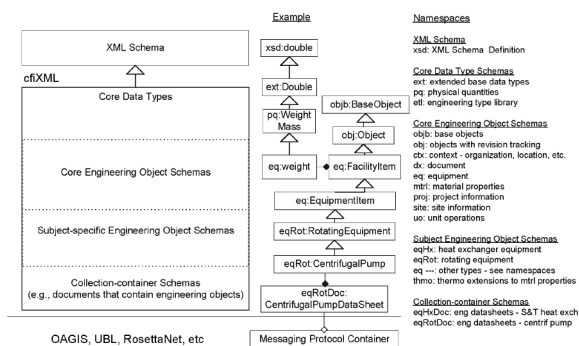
XML Schema

cfiXML

Core Data Types

Core Engineering Object Schemas

Subject-specific Engineering Object Schemas

Collection-container Schemas (e.g., documents that contain engineering objects)

OAGIS, UBL, RosettaNet, etc

Example

xsd:double

ext:Double

pq:Weight Mass

eq:weight

objb:BaseObject

obj:Object

eq:FacilityItem

eq:EquipmentItem

eqRot:RotatingEquipment

eqRot:CentrifugalPump

eqRotDoc: CentrifugalPumpDataSheet

Messaging Protocol Container

Namespaces

XML Schema
xsd: XML Schema Definition

Core Data Type Schemas
ext: extended base data types
pq: physical quantities
etl: engineering type library

Core Engineering Object Schemas
objb: base objects
obj: objects with revision tracking
ctx: context - organization, location, etc.
dx: document
eq: equipment
mtrl: material properties
proj: project information
site: site information
uo: unit operations

Subject Engineering Object Schemas
eqHx: heat exchanger equipment
eqRot: rotating equipment
eq ---: other types - see namespaces
thmo: thermo extensions to mtrl properties

Collection-container Schemas
eqHxDoc: eng datasheets - S&T heat exch
eqRotDoc: eng datasheets - centrif pump